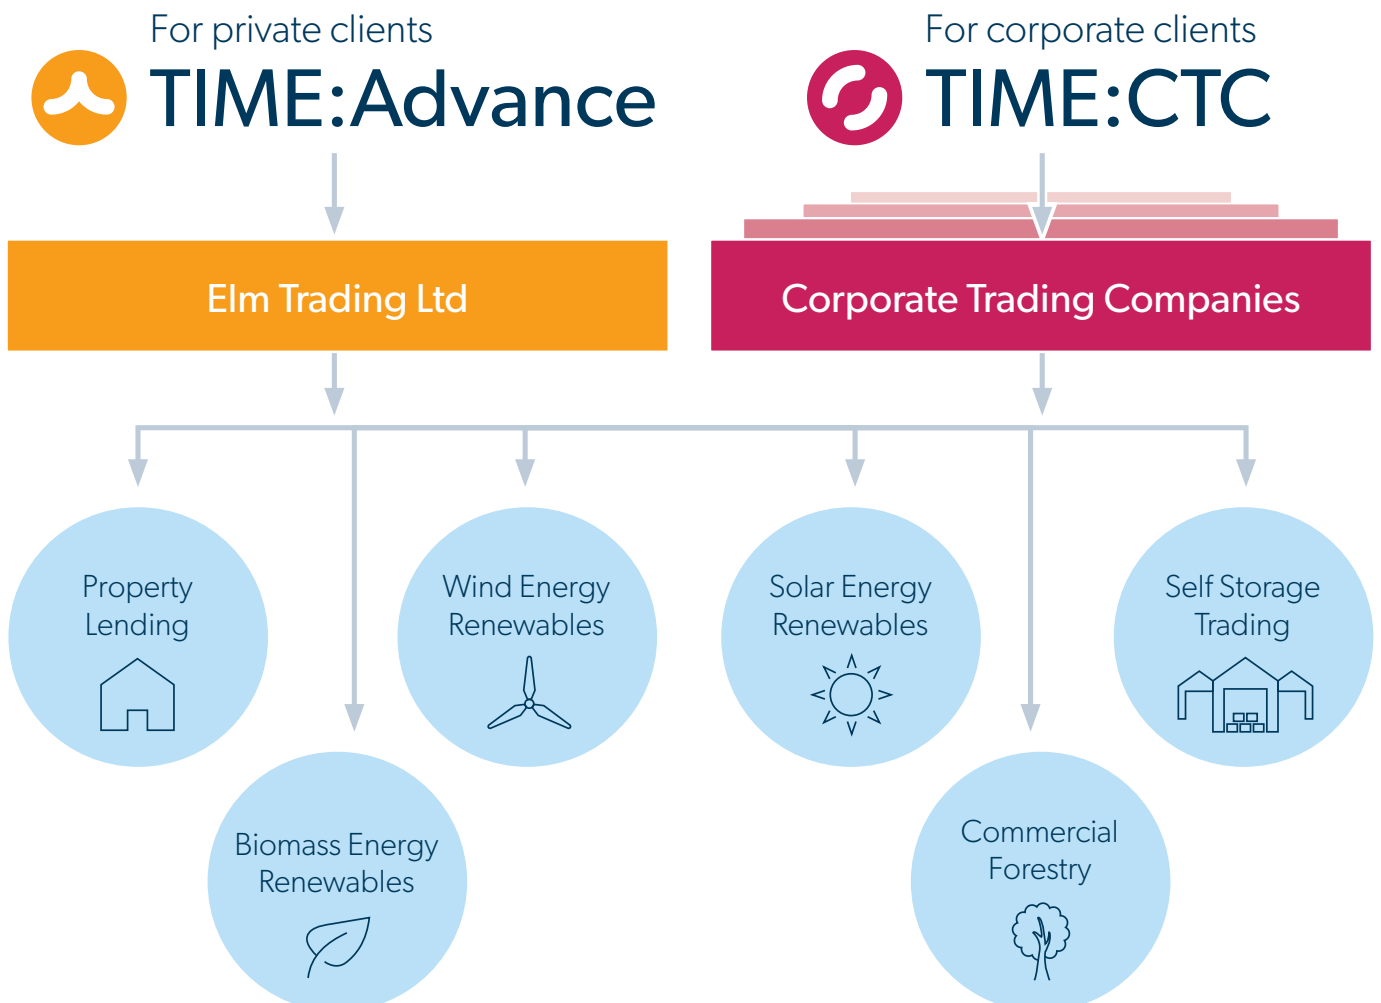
For private clients
TIME:Advance

For corporate clients
TIME:CTC

Elm Trading Ltd

Corporate Trading Companies

Property Lending

Wind Energy Renewables

Solar Energy Renewables

Self Storage Trading

Biomass Energy Renewables

Commercial Forestry